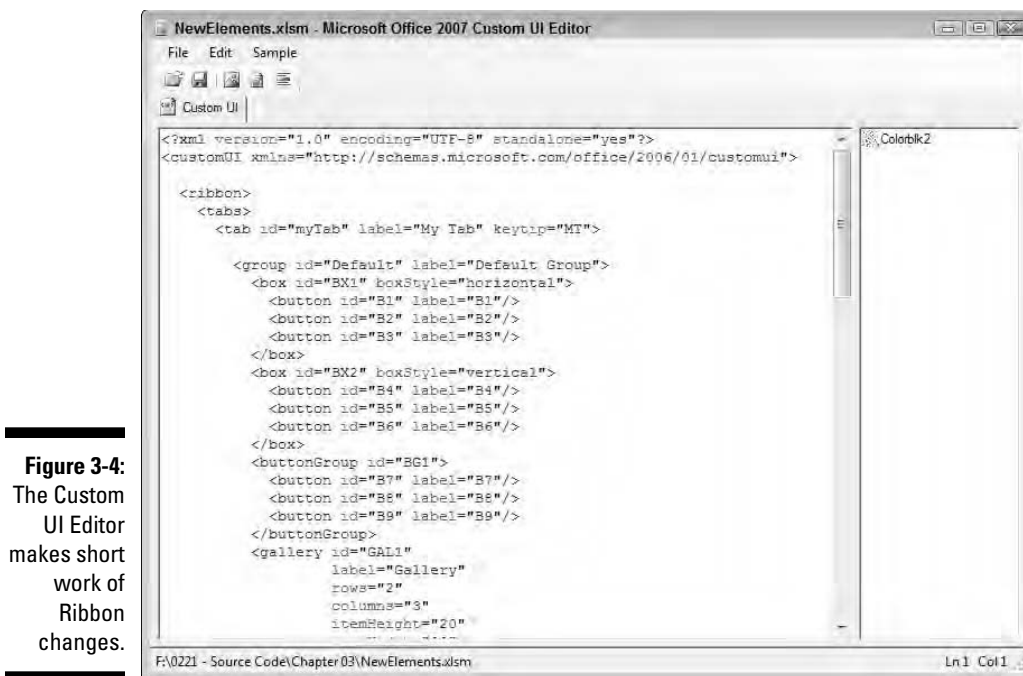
NewElements.xlsm - Microsoft Office 2007 Custom UI Editor

File Edit Sample

Custom UI

<?xml version="1.0" encoding="UTF-8" standalone="yes"?>
<customUI xmlns="http://schemas.microsoft.com/office/2006/01/customui">

<ribbon>
<tabs>
<tab id="myTab" label="My Tab" keytip="MT">

<group id="Default" label="Default Group">
<box id="BX1" boxStyle="horizontal">
<button id="B1" label="B1"/>
<button id="B2" label="B2"/>
<button id="B3" label="B3"/>
</box>
<box id="BX2" boxStyle="vertical">
<button id="B4" label="B4"/>
<button id="B5" label="B5"/>
<button id="B6" label="B6"/>
</box>
<buttonGroup id="BG1">
<button id="B7" label="B7"/>
<button id="B8" label="B8"/>
<button id="B9" label="B9"/>
</buttonGroup>
<gallery id="GAL1"
label="Gallery"
rows="2"
columns="3"
itemHeight="20"

Colorblk2

F:\0221 - Source Code\Chapter 03\NewElements.xlsm

Ln 1 Col 1

**Figure 3-4:** The Custom UI Editor makes short work of Ribbon changes.